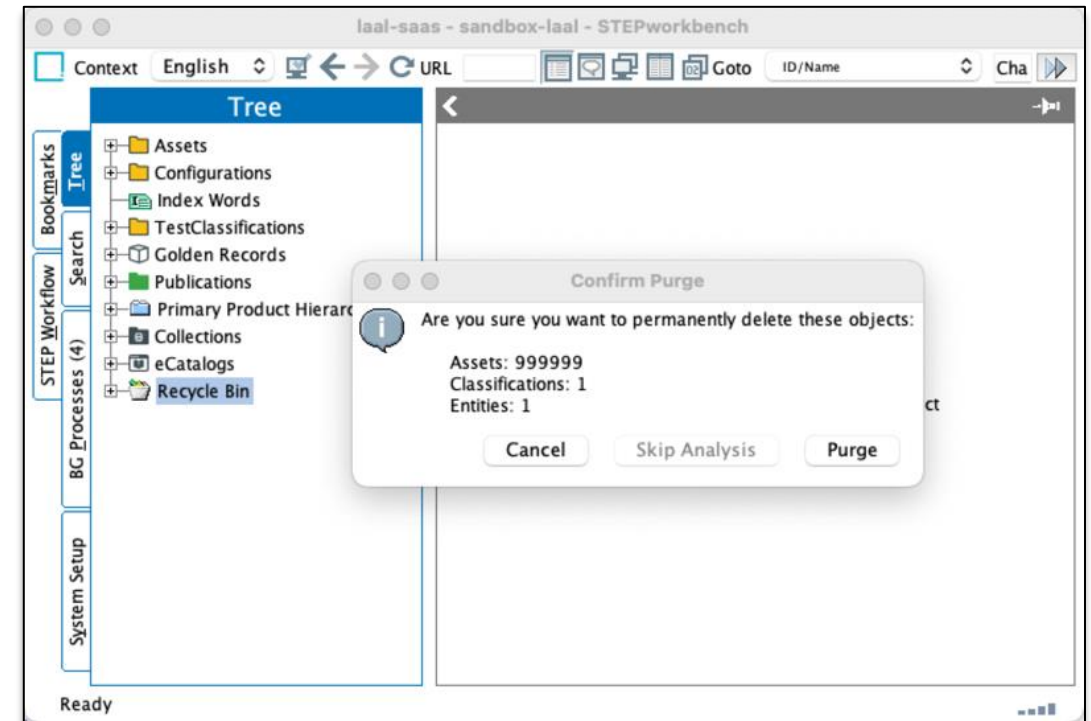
laal-saas - sandbox-laal - STEPworkbench

Context English URL Goto ID/Name Cha

Tree

Bookmarks
Tree
Search
STEP Workflow
BG Processes (4)
System Setup

Assets
Configurations
Index Words
TestClassifications
Golden Records
Publications
Primary Product Hierarc
Collections
eCatalogs
Recycle Bin

Confirm Purge

Are you sure you want to permanently delete these objects:

Assets: 999999
Classifications: 1
Entities: 1

Cancel Skip Analysis Purge

ct

Ready